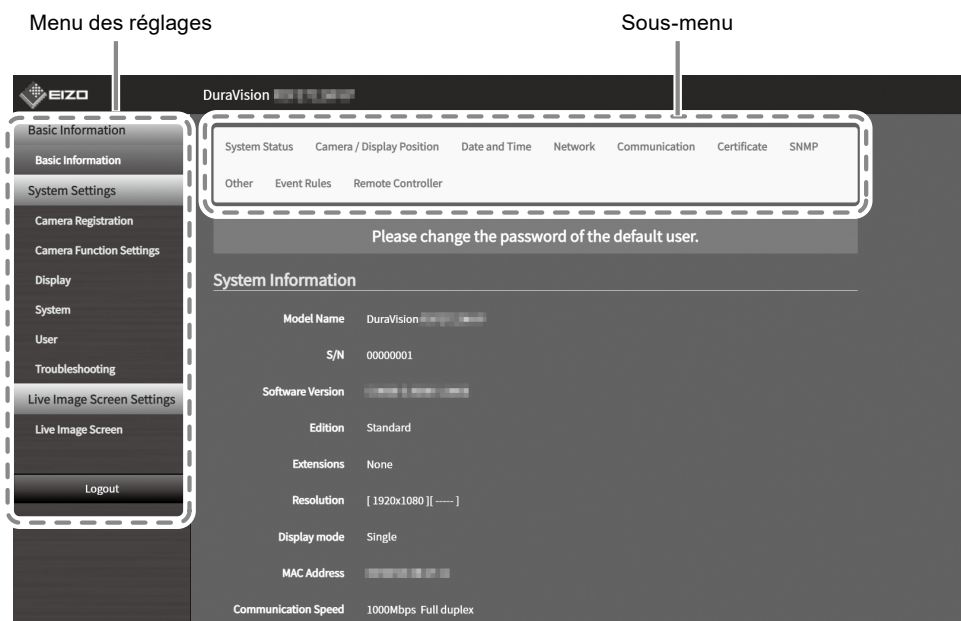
Menu des réglages

Sous-menu

EIZO

DuraVision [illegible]

Basic Information

Basic Information

System Settings

Camera Registration

Camera Function Settings

Display

System

User

Troubleshooting

Live Image Screen Settings

Live Image Screen

Logout

System Status Camera / Display Position Date and Time Network Communication Certificate SNMP

Other Event Rules Remote Controller

Please change the password of the default user.

System Information

| | |
|---|---|
| Model Name | DuraVision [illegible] |
| S/N | 00000001 |
| Software Version | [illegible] |
| Edition | Standard |
| Extensions | None |
| Resolution | [ 1920x1080 ][ ----- ] |
| Display mode | Single |
| MAC Address | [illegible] |
| Communication Speed | 1000Mbps Full duplex |